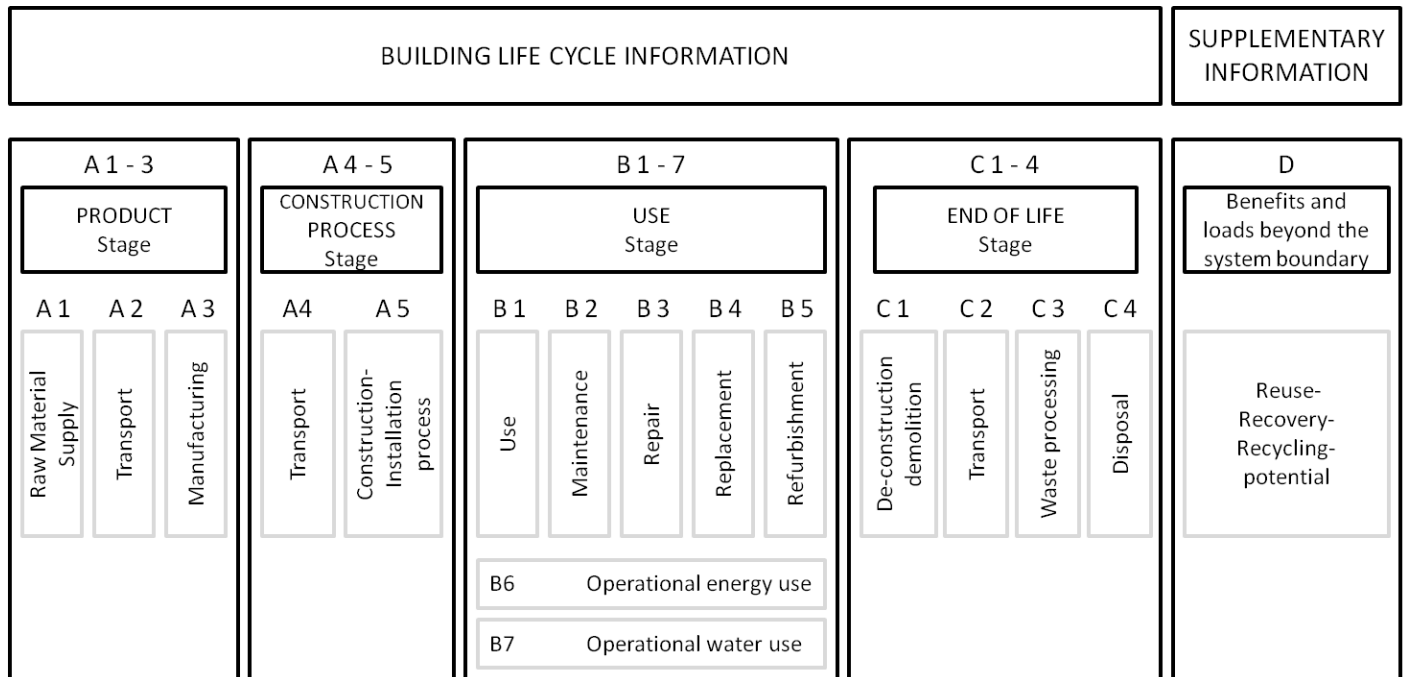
BUILDING LIFE CYCLE INFORMATION

SUPPLEMENTARY INFORMATION

A 1 - 3

PRODUCT Stage

A 1 A 2 A 3

Raw Material Supply

Transport

Manufacturing

A 4 - 5

CONSTRUCTION PROCESS Stage

A4 A 5

Transport

Construction-Installation process

B 1 - 7

USE Stage

B 1 B 2 B 3 B 4 B 5

Use

Maintenance

Repair

Replacement

Refurbishment

B6 Operational energy use

B7 Operational water use

C 1 - 4

END OF LIFE Stage

C 1 C 2 C 3 C 4

De-construction demolition

Transport

Waste processing

Disposal

D

Benefits and loads beyond the system boundary

Reuse-Recovery-Recycling-potential